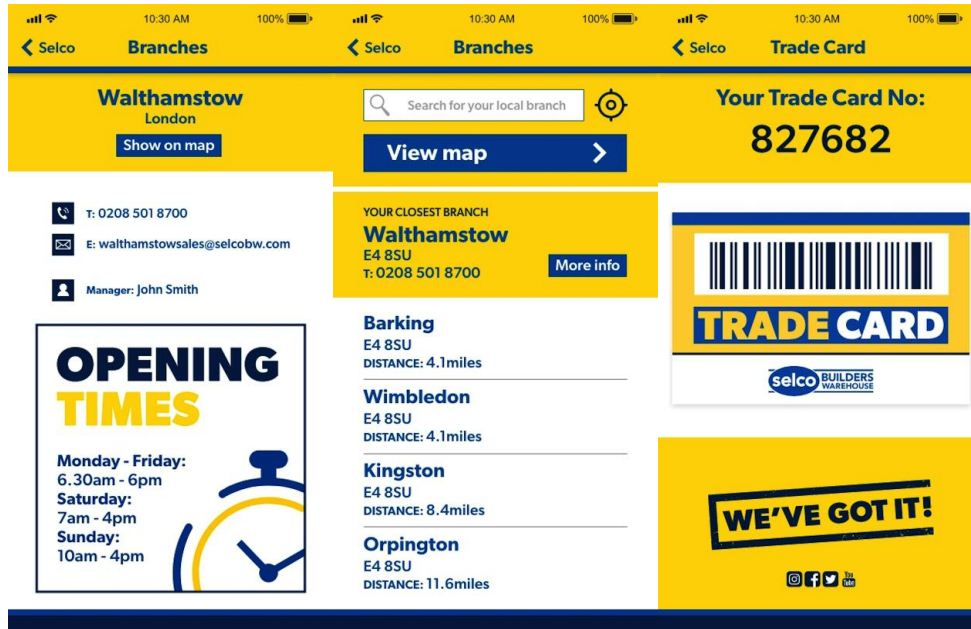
10:30 AM 100%

Selco Branches

Walthamstow
London
Show on map

T: 0208 501 8700
E: walthamstowsales@selcobw.com

Manager: John Smith

OPENING TIMES
Monday - Friday:
6.30am - 6pm
Saturday:
7am - 4pm
Sunday:
10am - 4pm

10:30 AM 100%

Selco Branches

Search for your local branch

View map

YOUR CLOSEST BRANCH
Walthamstow
E4 8SU
T: 0208 501 8700
More info

Barking
E4 8SU
DISTANCE: 4.1miles

Wimbledon
E4 8SU
DISTANCE: 4.1miles

Kingston
E4 8SU
DISTANCE: 8.4miles

Orpington
E4 8SU
DISTANCE: 11.6miles

10:30 AM 100%

Selco Trade Card

Your Trade Card No:
827682

TRADE CARD
selco BUILDERS WAREHOUSE

WE'VE GOT IT!

You Tube